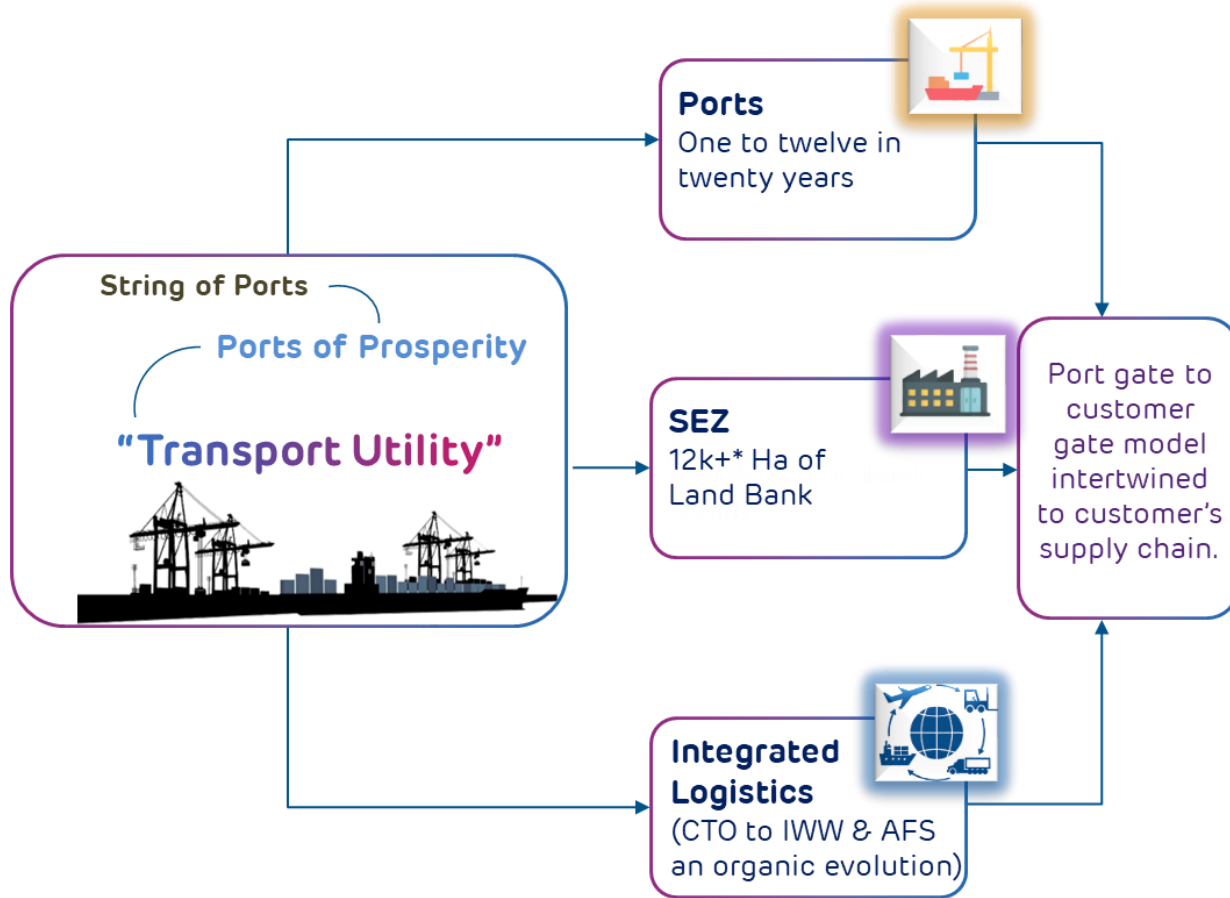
String of Ports

Ports of Prosperity

"Transport Utility"

Ports
One to twelve in twenty years

SEZ
12k+* Ha of Land Bank

Integrated Logistics
(CTO to IWW & AFS an organic evolution)

Port gate to customer gate model intertwined to customer's supply chain.